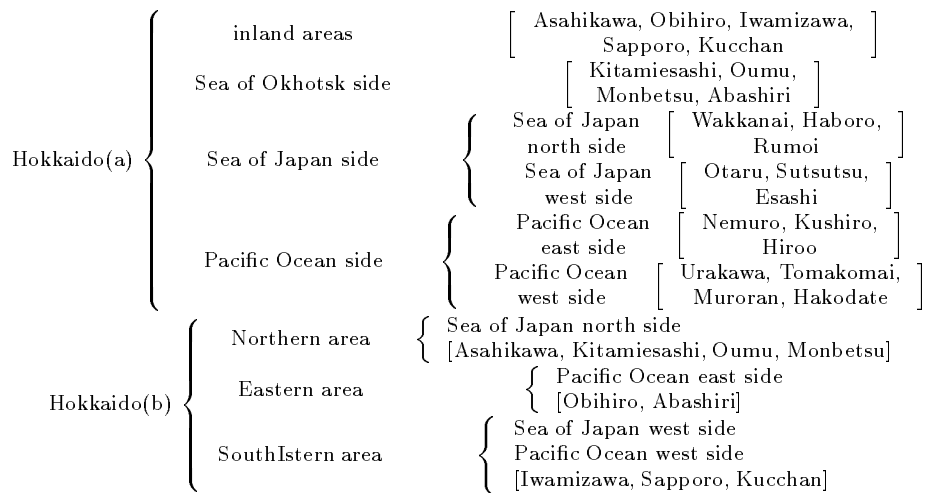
Hokkaido(a)

inland areas [Asahikawa, Obihiro, Iwamizawa, Sapporo, Kucchan]

Sea of Okhotsk side [Kitamiesashi, Oumu, Monbetsu, Abashiri]

Sea of Japan side
Sea of Japan north side [Wakkanai, Haboro, Rumoi]
Sea of Japan west side [Otaru, Sutsutsu, Esashi]

Pacific Ocean side
Pacific Ocean east side [Nemuro, Kushiro, Hiroo]
Pacific Ocean west side [Urakawa, Tomakomai, Muroran, Hakodate]

Hokkaido(b)

Northern area
Sea of Japan north side
[Asahikawa, Kitamiesashi, Oumu, Monbetsu]

Eastern area
Pacific Ocean east side
[Obihiro, Abashiri]

SouthIstern area
Sea of Japan west side
Pacific Ocean west side
[Iwamizawa, Sapporo, Kucchan]